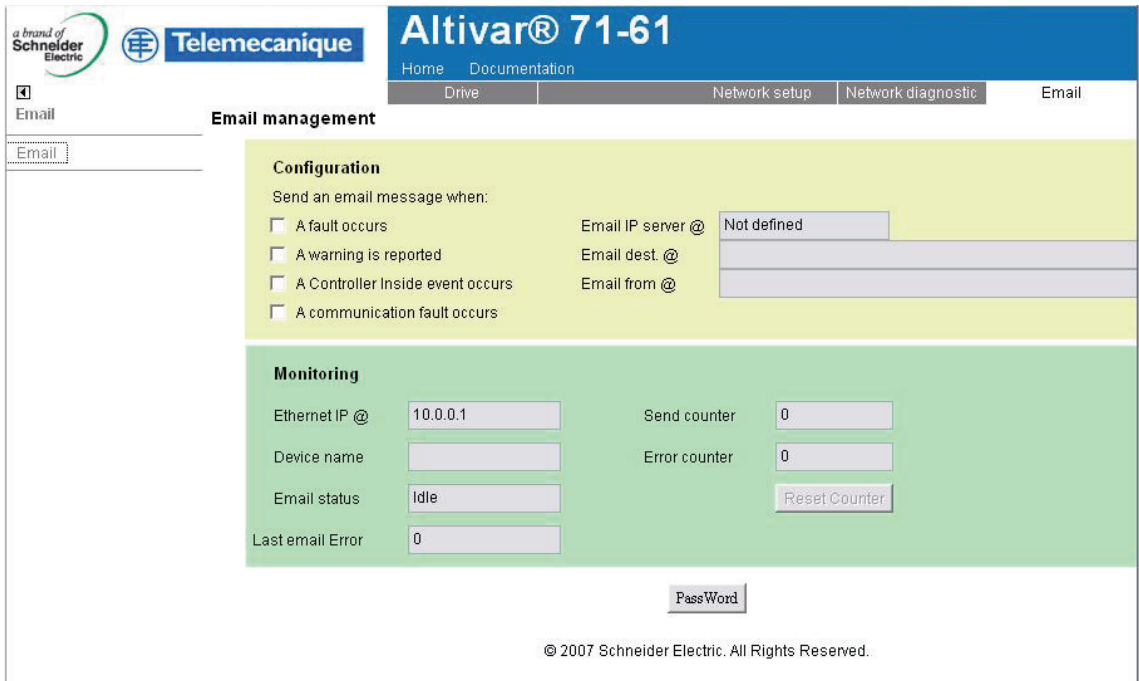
a brand of Schneider Electric

Telemecanique

Altivar® 71-61

Home Documentation

Drive | Network setup | Network diagnostic | Email

Email

Email

Email management

Configuration

Send an email message when:

A fault occurs

A warning is reported

A Controller Inside event occurs

A communication fault occurs

Email IP server @ Not defined

Email dest. @

Email from @

Monitoring

Ethernet IP @ 10.0.0.1

Device name

Email status Idle

Last email Error 0

Send counter 0

Error counter 0

Reset Counter

PassWord

© 2007 Schneider Electric. All Rights Reserved.